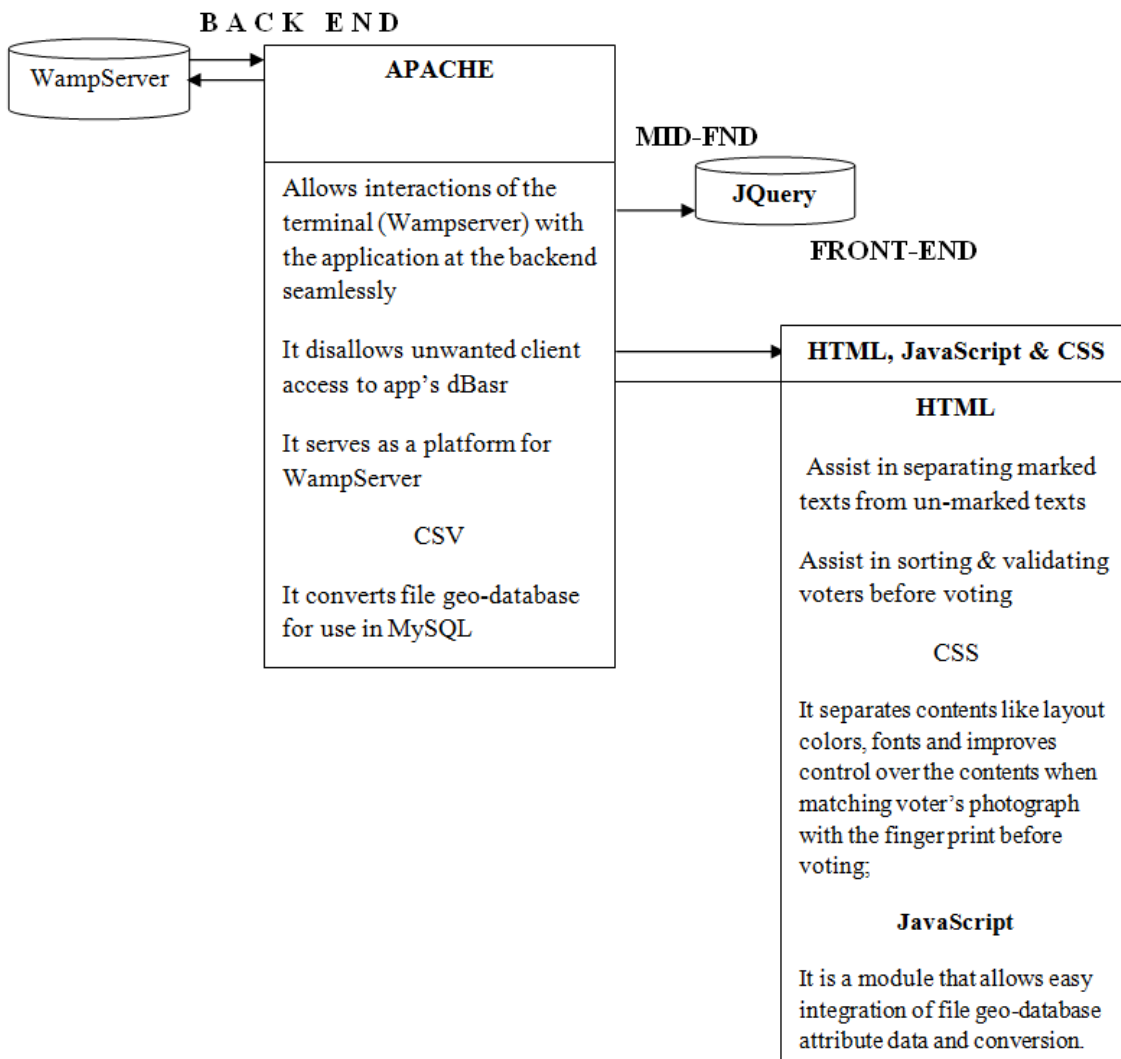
B A C K E N D

WampServer

APACHE

Allows interactions of the terminal (Wampserver) with the application at the backend seamlessly

It disallows unwanted client access to app's dBasr

It serves as a platform for WampServer

CSV

It converts file geo-database for use in MySQL

MID-FND

JQuery

FRONT-END

HTML, JavaScript & CSS

HTML

Assist in separating marked texts from un-marked texts

Assist in sorting & validating voters before voting

CSS

It separates contents like layout colors, fonts and improves control over the contents when matching voter's photograph with the finger print before voting;

JavaScript

It is a module that allows easy integration of file geo-database attribute data and conversion.